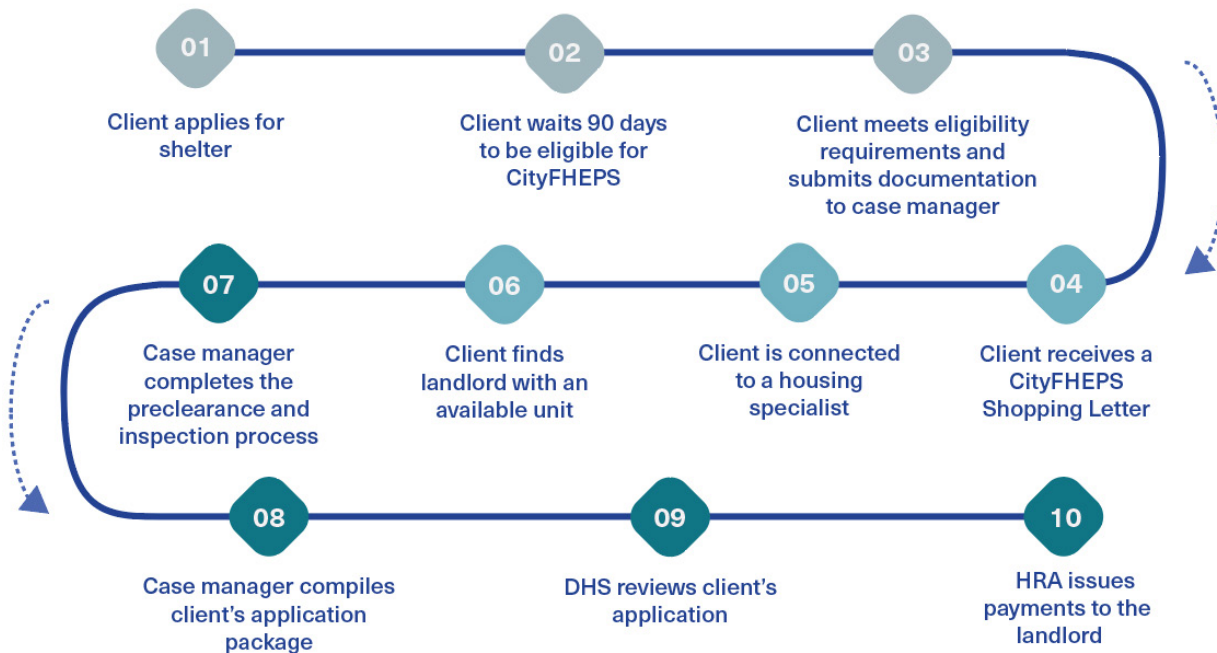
01
Client applies for shelter

02
Client waits 90 days to be eligible for CityFHEPS

03
Client meets eligibility requirements and submits documentation to case manager

04
Client receives a CityFHEPS Shopping Letter

05
Client is connected to a housing specialist

06
Client finds landlord with an available unit

07
Case manager completes the preclearance and inspection process

08
Case manager compiles client's application package

09
DHS reviews client's application

10
HRA issues payments to the landlord